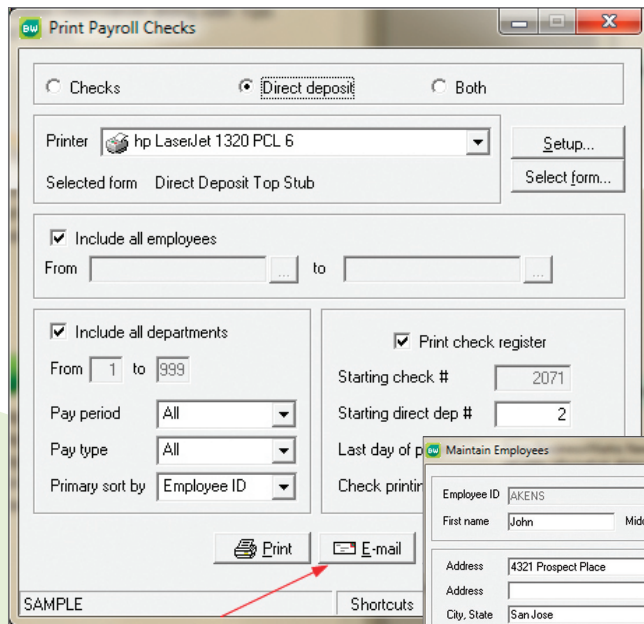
Print Payroll Checks

Checks
Direct deposit
Both

Printer hp LaserJet 1320 PCL 6
Setup...
Selected form Direct Deposit Top Stub
Select form...

Include all employees
From ... to ...

Include all departments
From 1 to 999
Pay period All
Pay type All
Primary sort by Employee ID

Print check register
Starting check # 2071
Starting direct dep # 2
Last day of p
Check printin

Print
E-mail

SAMPLE
Shortcuts

Maintain Employees
Employee ID AKENS
First name John
Mid
Address 4321 Prospect Place
Address
City, State San Jose